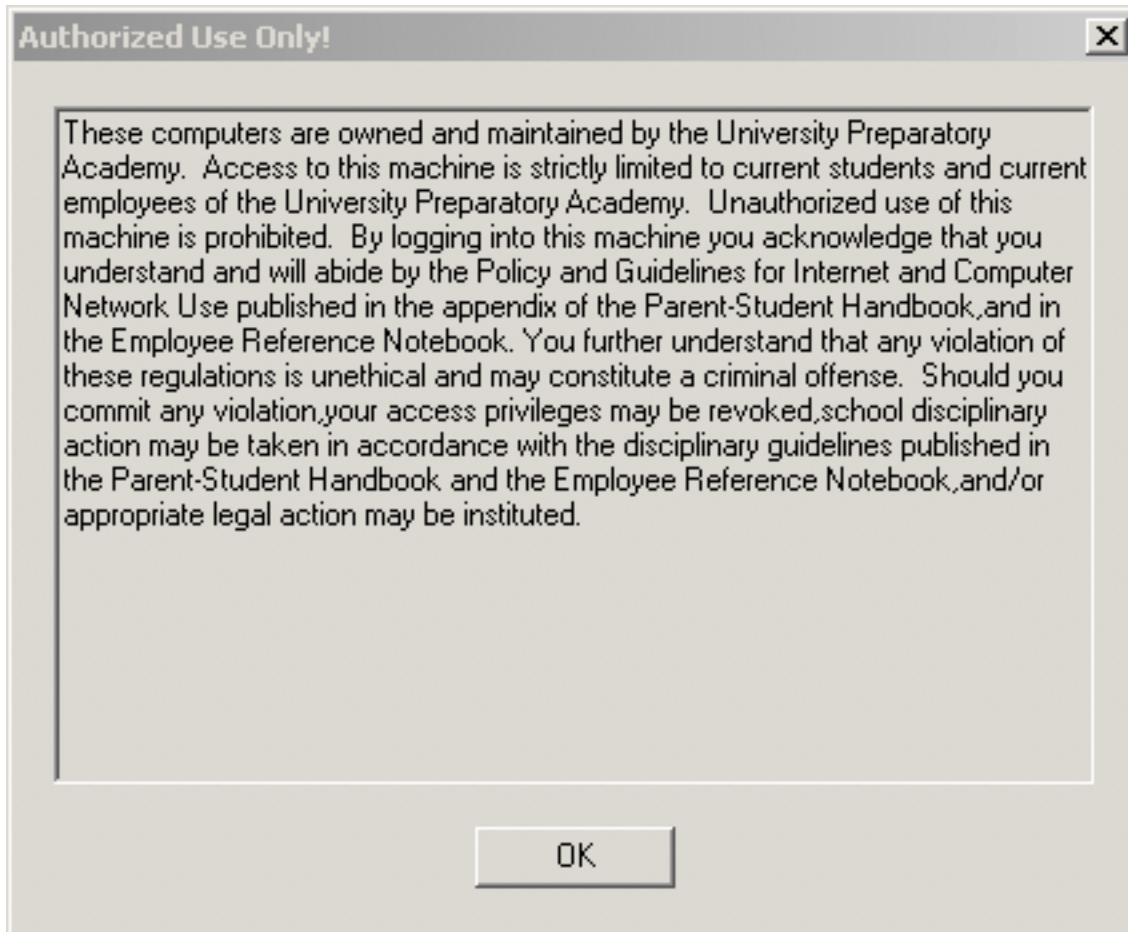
Authorized Use Only!

These computers are owned and maintained by the University Preparatory Academy.  Access to this machine is strictly limited to current students and current employees of the University Preparatory Academy.  Unauthorized use of this machine is prohibited.  By logging into this machine you acknowledge that you understand and will abide by the Policy and Guidelines for Internet and Computer Network Use published in the appendix of the Parent-Student Handbook,and in the Employee Reference Notebook. You further understand that any violation of these regulations is unethical and may constitute a criminal offense.  Should you commit any violation,your access privileges may be revoked,school disciplinary action may be taken in accordance with the disciplinary guidelines published in the Parent-Student Handbook and the Employee Reference Notebook,and/or appropriate legal action may be instituted.

OK